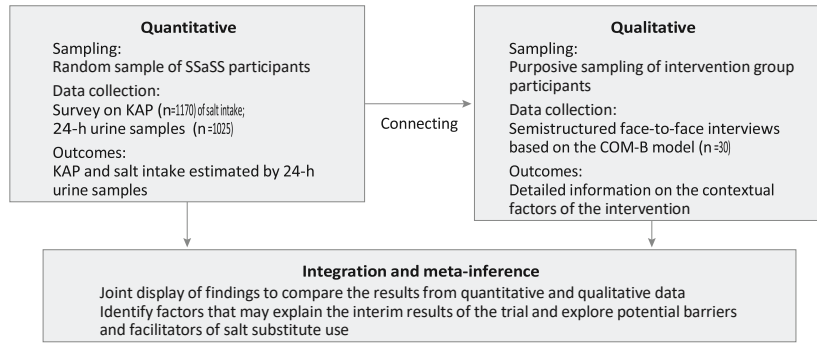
Quantitative

Sampling:
Random sample of SSaSS participants

Data collection:
Survey on KAP (n=1170) of salt intake;
24-h urine samples (n=1025)

Outcomes:
KAP and salt intake estimated by 24-h urine samples

Connecting

Qualitative

Sampling:
Purposive sampling of intervention group participants

Data collection:
Semistructured face-to-face interviews based on the COM-B model (n=30)

Outcomes:
Detailed information on the contextual factors of the intervention

Integration and meta-inference

Joint display of findings to compare the results from quantitative and qualitative data
Identify factors that may explain the interim results of the trial and explore potential barriers and facilitators of salt substitute use